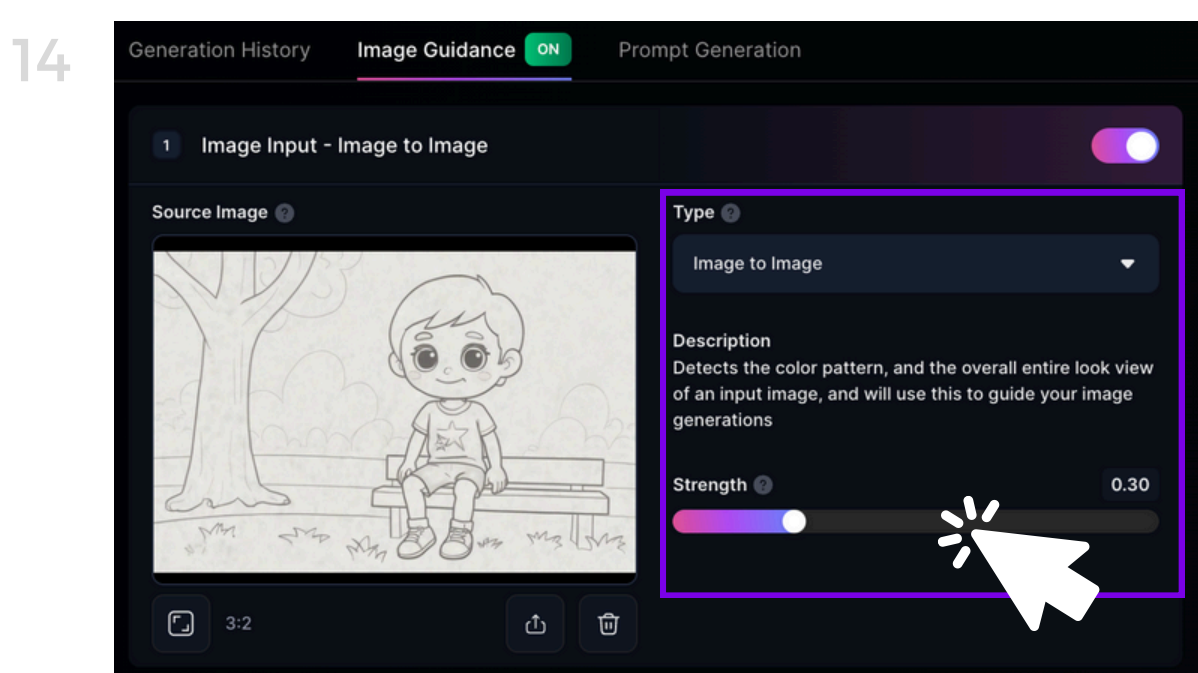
14

Generation History | Image Guidance ON | Prompt Generation

1 Image Input - Image to Image

Source Image ?

3:2

Type ?

Image to Image

Description
Detects the color pattern, and the overall entire look view of an input image, and will use this to guide your image generations

Strength ?
0.30